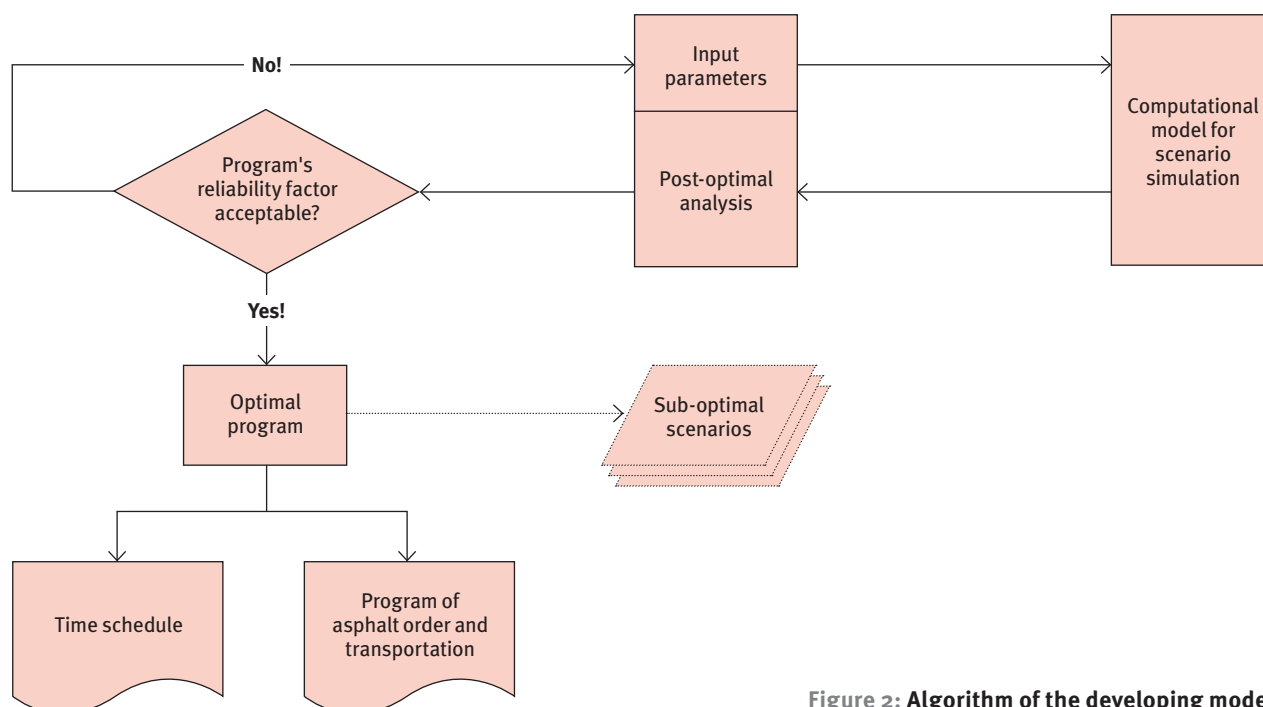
No!

Input parameters

Computational model for scenario simulation

Program's reliability factor acceptable?

Post-optimal analysis

Yes!

Optimal program

Sub-optimal scenarios

Time schedule

Program of asphalt order and transportation

Figure 2: Algorithm of the developing mode